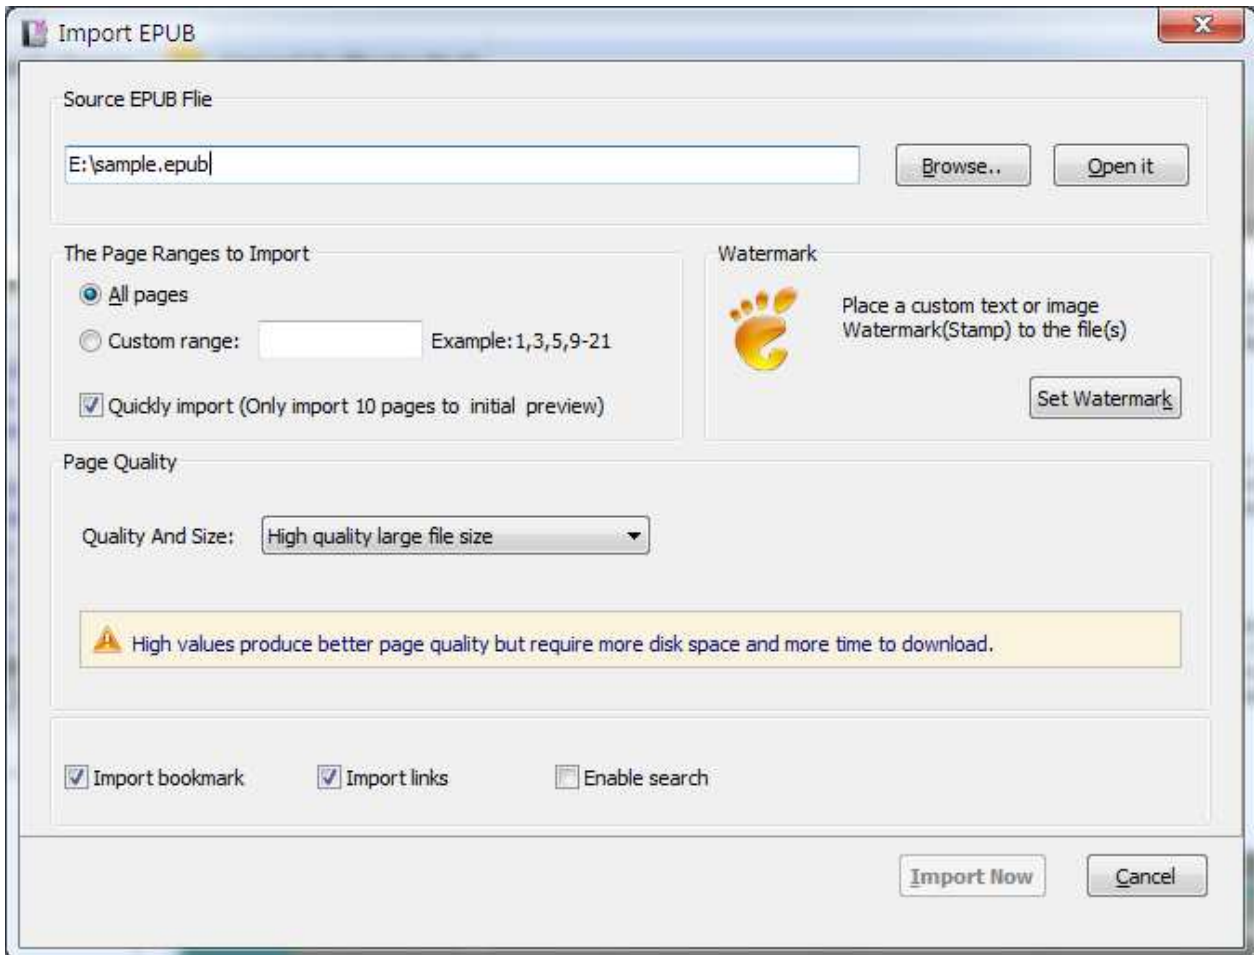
Import EPUB

Source EPUB Flie

E:\sample.epub

Browse..

Open it

The Page Ranges to Import

All pages

Custom range:

Example:1,3,5,9-21

Quickly import (Only import 10 pages to initial preview)

Watermark

Place a custom text or image Watermark(Stamp) to the file(s)

Set Watermark

Page Quality

Quality And Size:

High quality large file size

High values produce better page quality but require more disk space and more time to download.

Import bookmark

Import links

Enable search

Import Now

Cancel